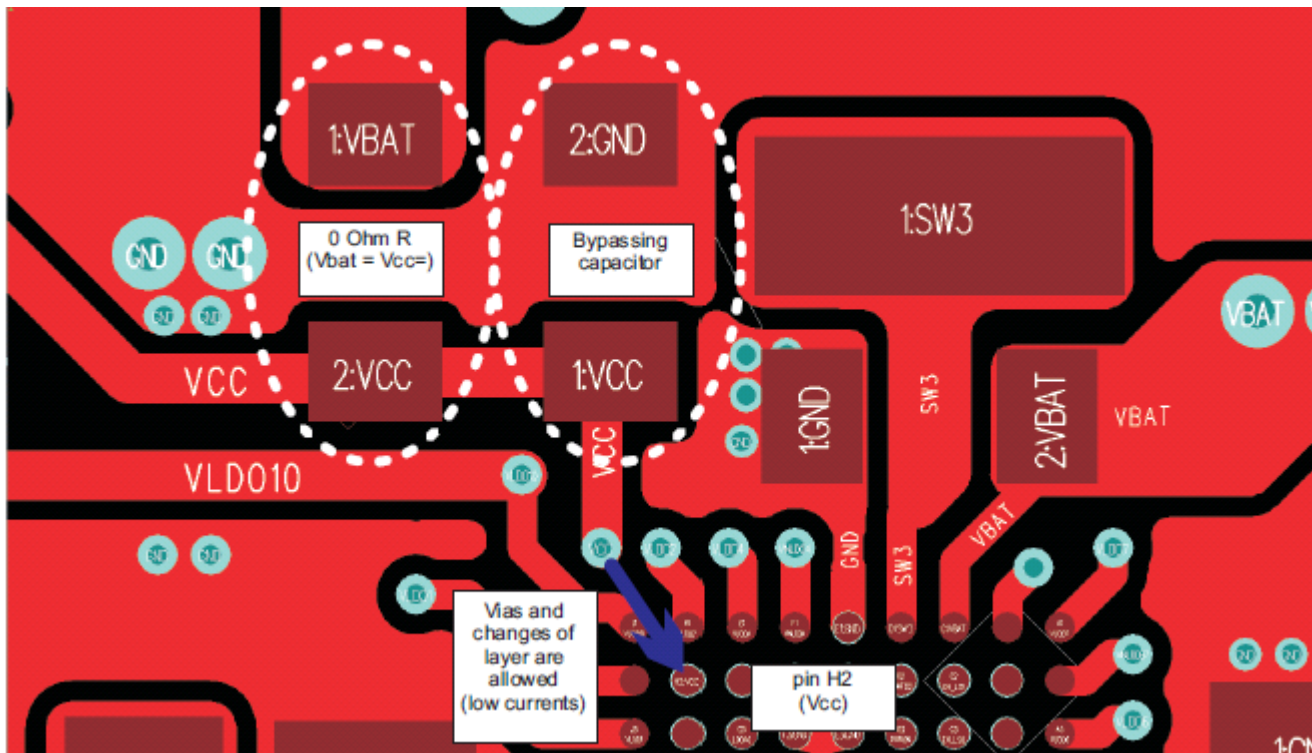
1:VBAT

2:GND

1:SW3

GND GND

0 Ohm R
(Vbat = Vcc=)

Bypassing
capacitor

VBAT

VCC

2:VCC

1:VCC

1:GND

SW3

2:VBAT

VBAT

VLDO10

VCC

GND

SW3

VBAT

Vias and
changes of
layer are
allowed
(low currents)

pin H2
(Vcc)